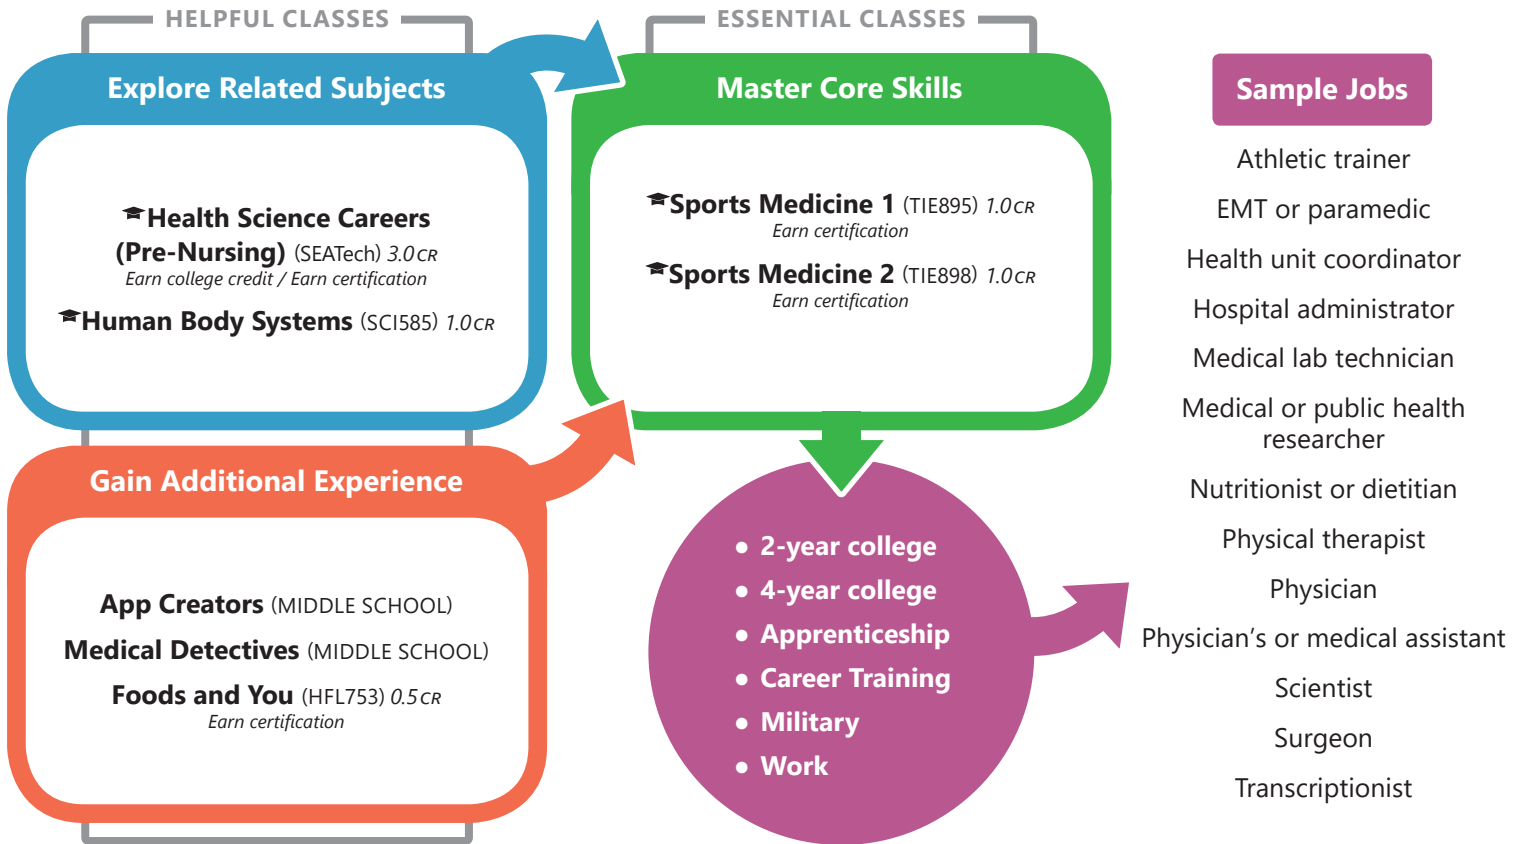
HELPFUL CLASSES

Explore Related Subjects

Health Science Careers (Pre-Nursing) (SEATech) 3.0 CR
Earn college credit / Earn certification

Human Body Systems (SCI585) 1.0 CR

Gain Additional Experience

App Creators (MIDDLE SCHOOL)

Medical Detectives (MIDDLE SCHOOL)

Foods and You (HFL753) 0.5 CR
Earn certification

ESSENTIAL CLASSES

Master Core Skills

Sports Medicine 1 (TIE895) 1.0 CR
Earn certification

Sports Medicine 2 (TIE898) 1.0 CR
Earn certification

- 2-year college
- 4-year college
- Apprenticeship
- Career Training
- Military
- Work

Sample Jobs

Athletic trainer

EMT or paramedic

Health unit coordinator

Hospital administrator

Medical lab technician

Medical or public health researcher

Nutritionist or dietitian

Physical therapist

Physician

Physician's or medical assistant

Scientist

Surgeon

Transcriptionist